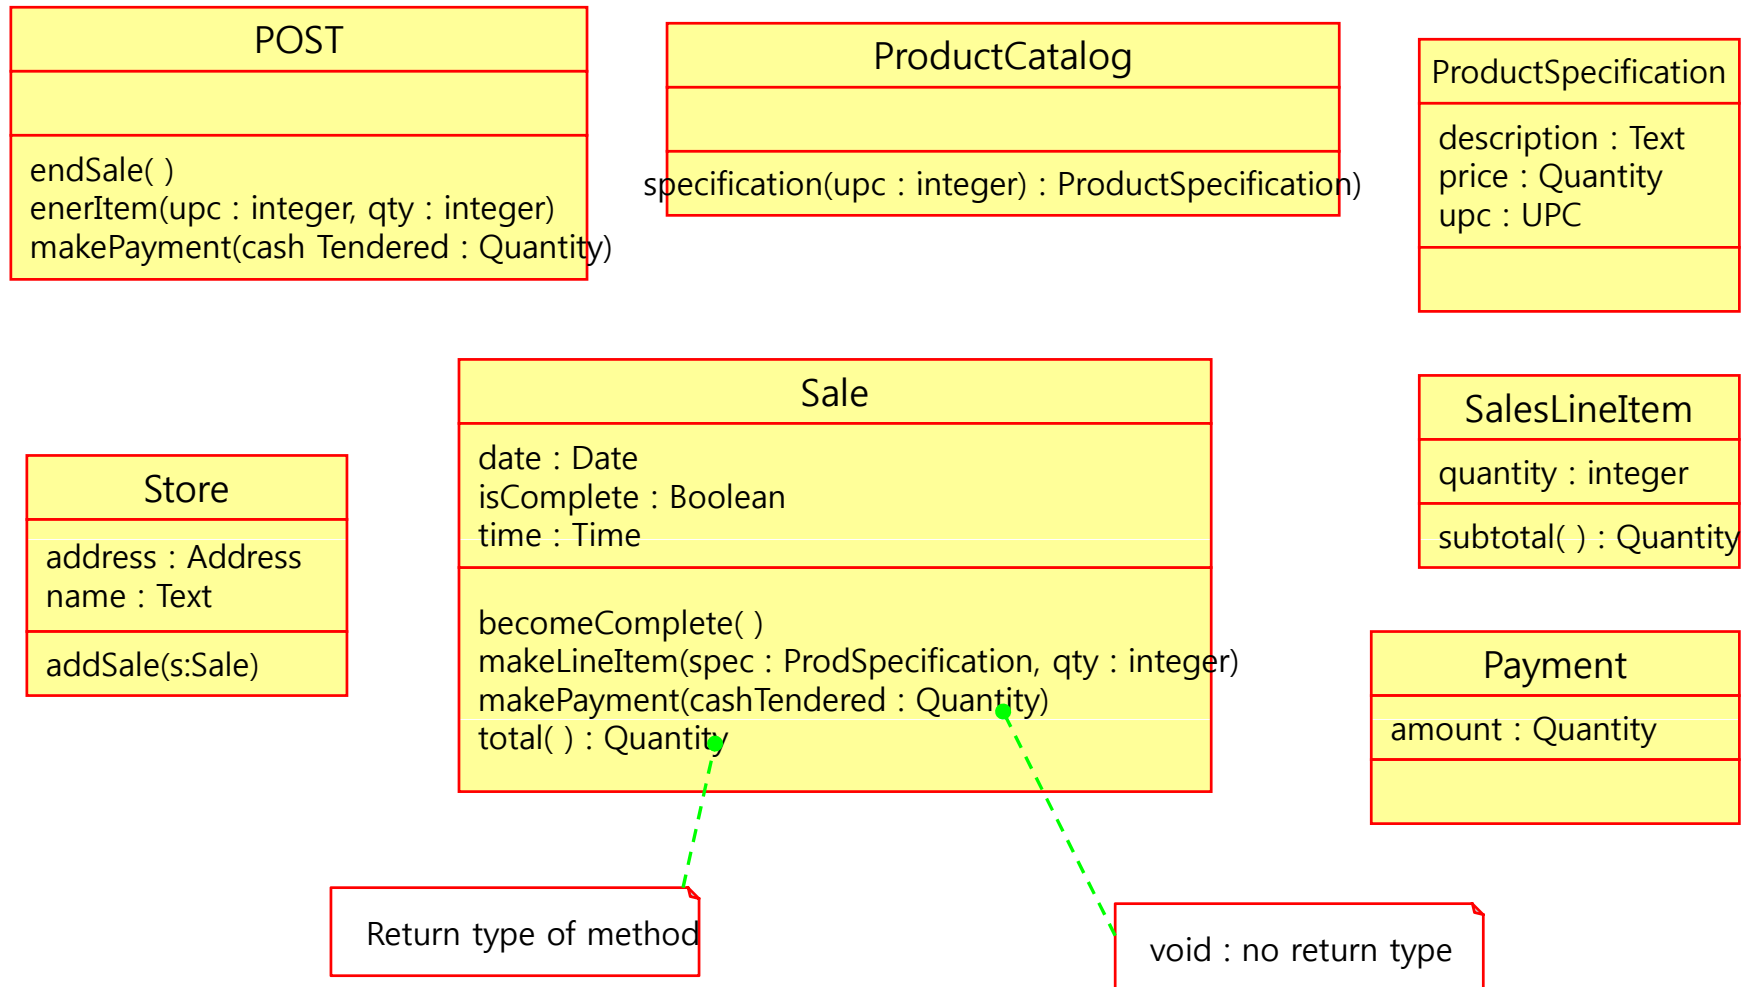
POST

endSale( )
enerItem(upc : integer, qty : integer)
makePayment(cash Tendered : Quantity)

ProductCatalog

specification(upc : integer) : ProductSpecification)

ProductSpecification

description : Text
price : Quantity
upc : UPC

Store

address : Address
name : Text

addSale(s:Sale)

Sale

date : Date
isComplete : Boolean
time : Time

becomeComplete( )
makeLineItem(spec : ProdSpecification, qty : integer)
makePayment(cashTendered : Quantity)
total( ) : Quantity

SalesLineItem

quantity : integer

subtotal( ) : Quantity

Payment

amount : Quantity

Return type of method

void : no return type